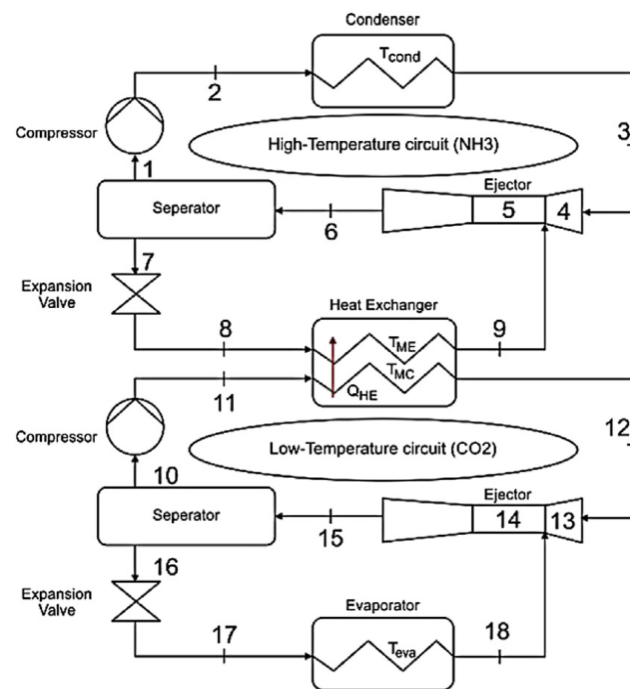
Condenser

$T_{cond}$

2

Compressor

High-Temperature circuit (NH3)

3

1

Seperator

Ejector

5

4

6

7

Expansion Valve

Heat Exchanger

8

9

$T_{ME}$

$T_{MC}$

11

$Q_{HE}$

Compressor

Low-Temperature circuit (CO2)

12

10

Seperator

Ejector

14

13

15

16

Expansion Valve

Evaporator

17

18

$T_{eva}$